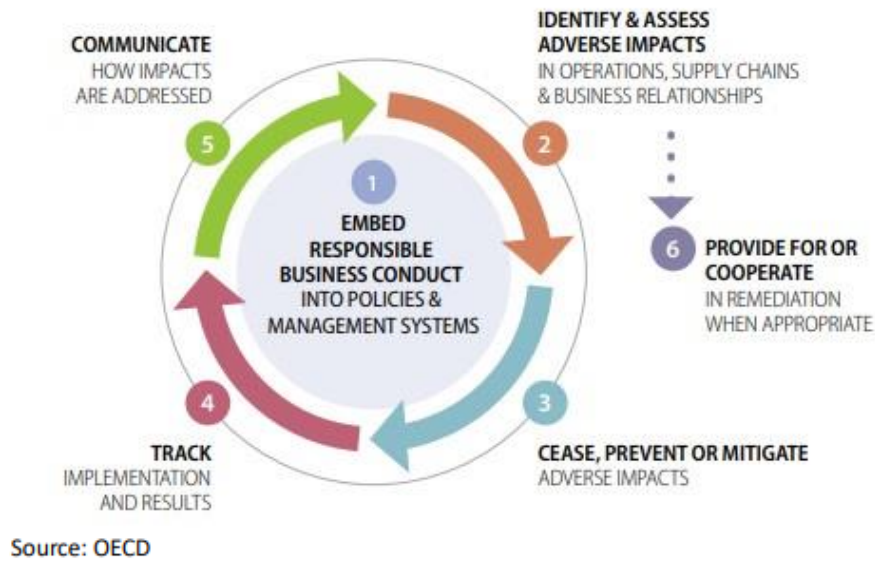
COMMUNICATE
HOW IMPACTS ARE ADDRESSED

IDENTIFY & ASSESS ADVERSE IMPACTS
IN OPERATIONS, SUPPLY CHAINS & BUSINESS RELATIONSHIPS

5

2

1

EMBED RESPONSIBLE BUSINESS CONDUCT
INTO POLICIES & MANAGEMENT SYSTEMS

6

PROVIDE FOR OR COOPERATE
IN REMEDIATION WHEN APPROPRIATE

4

3

TRACK
IMPLEMENTATION AND RESULTS

CEASE, PREVENT OR MITIGATE
ADVERSE IMPACTS

Source: OECD